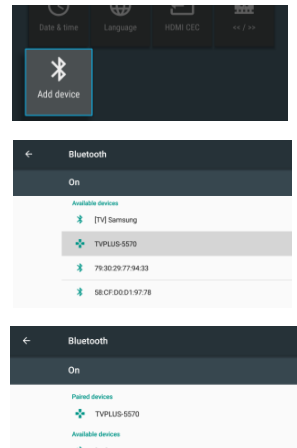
Date & time
Language
HDMI CEC
<< / >>

Add device

Bluetooth

On

Available devices

[TV] Samsung

TVPLUS-5570

79:30:29:77:94:33

58:CF:D0:D1:97:78

Bluetooth

On

Paired devices

TVPLUS-5570

Available devices